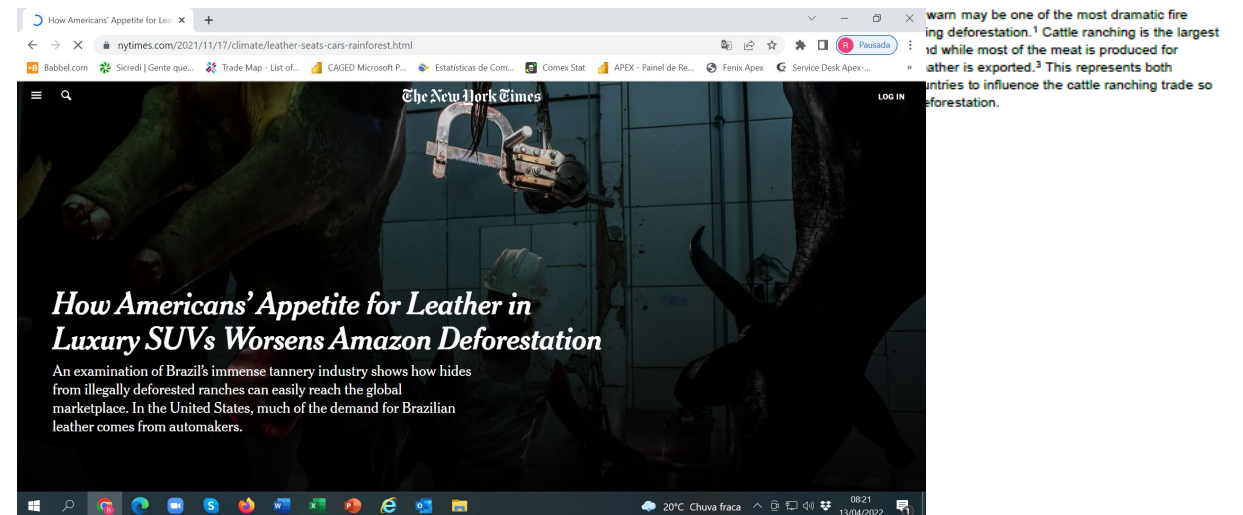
How Americans' Appetite for Lea ×  +

nytimes.com/2021/11/17/climate/leather-seats-cars-rainforest.html

Pausada

Babbel.com  Sicredi | Gente que...  Trade Map - List of...  CAGED Microsoft P...  Estatísticas de Com...  Comex Stat  APEX - Painel de Re...  Fenix Apex  Service Desk Apex-...  »

The New York Times

LOG IN

How Americans' Appetite for Leather in Luxury SUVs Worsens Amazon Deforestation

An examination of Brazil's immense tannery industry shows how hides from illegally deforested ranches can easily reach the global marketplace. In the United States, much of the demand for Brazilian leather comes from automakers.

20°C Chuva fraca  08:21 13/04/2022

warn may be one of the most dramatic fire ing deforestation.$^1$ Cattle ranching is the largest nd while most of the meat is produced for ather is exported.$^3$ This represents both untries to influence the cattle ranching trade so eforestation.